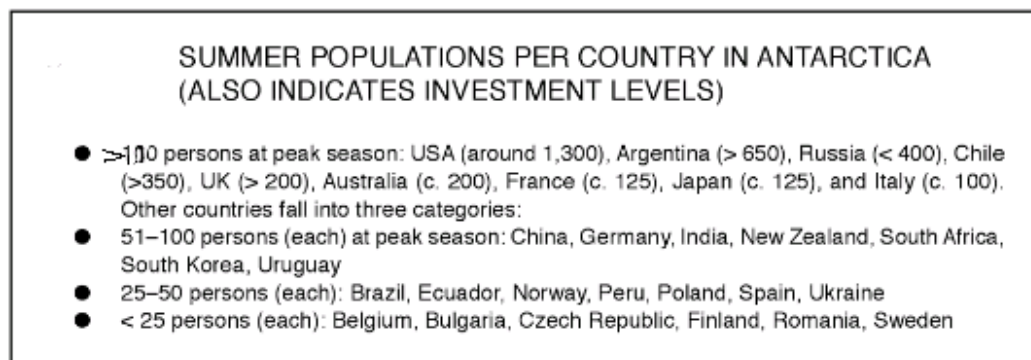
SUMMER POPULATIONS PER COUNTRY IN ANTARCTICA
(ALSO INDICATES INVESTMENT LEVELS)

- >100 persons at peak season: USA (around 1,300), Argentina (> 650), Russia (< 400), Chile (>350), UK (> 200), Australia (c. 200), France (c. 125), Japan (c. 125), and Italy (c. 100). Other countries fall into three categories:
- 51–100 persons (each) at peak season: China, Germany, India, New Zealand, South Africa, South Korea, Uruguay
- 25–50 persons (each): Brazil, Ecuador, Norway, Peru, Poland, Spain, Ukraine
- < 25 persons (each): Belgium, Bulgaria, Czech Republic, Finland, Romania, Sweden